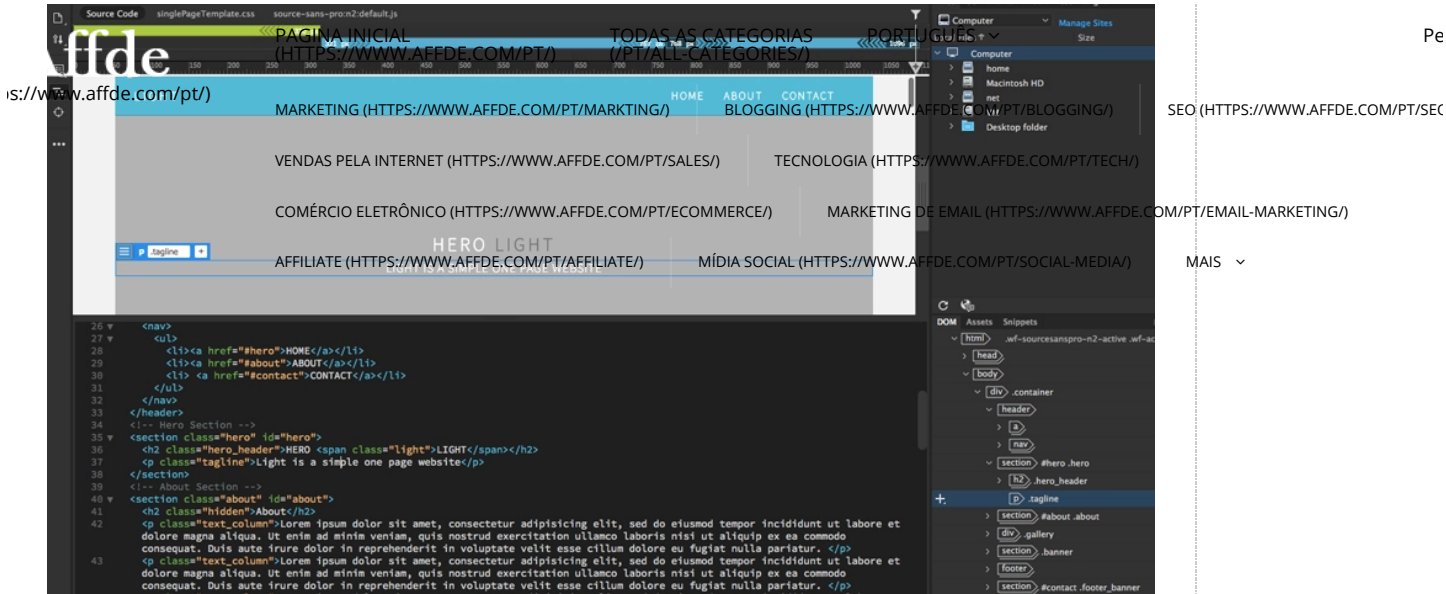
Source Code singlePageTemplate.css source-sans-pro:n2:default.js

affde
s://www.affde.com/pt/)

PAGINA INICIAL (HTTPS://WWW.AFFDE.COM/PT/) TODAS AS CATEGORIAS (/PT/ALL-CATEGORIES/) PORTUGUÊS Pe

MARKETING (HTTPS://WWW.AFFDE.COM/PT/MARKTING/) BLOGGING (HTTPS://WWW.AFFDE.COM/PT/BLOGGING/) SEO (HTTPS://WWW.AFFDE.COM/PT/SEO

VENDAS PELA INTERNET (HTTPS://WWW.AFFDE.COM/PT/SALES/) TECNOLOGIA (HTTPS://WWW.AFFDE.COM/PT/TECH/)

COMÉRCIO ELETRÔNICO (HTTPS://WWW.AFFDE.COM/PT/ECOMMERCE/) MARKETING DE EMAIL (HTTPS://WWW.AFFDE.COM/PT/EMAIL-MARKETING/)

AFFILIATE (HTTPS://WWW.AFFDE.COM/PT/AFFILIATE/) MÍDIA SOCIAL (HTTPS://WWW.AFFDE.COM/PT/SOCIAL-MEDIA/) MAIS

HOME ABOUT CONTACT
HERO LIGHT
LIGHT IS A SIMPLE ONE PAGE WEBSITE
p .tagline

Computer Manage Sites
Size
Computer
home
Macintosh HD
net
Desktop folder

DOM Assets Snippets
html .wf-sourcesanspro-n2-active .wf-ac
head
body
div .container
header
a
nav
section #hero .hero
h2 .hero_header
p .tagline
section #about .about
div .gallery
section .banner
footer
section #contact .footer_banner

26 <nav>
27 <ul>
28 <li><a href="#hero">HOME</a></li>
29 <li><a href="#about">ABOUT</a></li>
30 <li> <a href="#contact">CONTACT</a></li>
31 </ul>
32 </nav>
33 </header>
34 <!-- Hero Section -->
35 <section class="hero" id="hero">
36 <h2 class="hero_header">HERO <span class="light">LIGHT</span></h2>
37 <p class="tagline">Light is a simple one page website</p>
38 </section>
39 <!-- About Section -->
40 <section class="about" id="about">
41 <h2 class="hidden">About</h2>
42 <p class="text_column">Lorem ipsum dolor sit amet, consectetur adipisicing elit, sed do eiusmod tempor incididunt ut labore et dolore magna aliqua. Ut enim ad minim veniam, quis nostrud exercitation ullamco laboris nisi ut aliquip ex ea commodo consequat. Duis aute irure dolor in reprehenderit in voluptate velit esse cillum dolore eu fugiat nulla pariatur. </p>
43 <p class="text_column">Lorem ipsum dolor sit amet, consectetur adipisicing elit, sed do eiusmod tempor incididunt ut labore et dolore magna aliqua. Ut enim ad minim veniam, quis nostrud exercitation ullamco laboris nisi ut aliquip ex ea commodo consequat. Duis aute irure dolor in reprehenderit in voluptate velit esse cillum dolore eu fugiat nulla pariatur. </p>